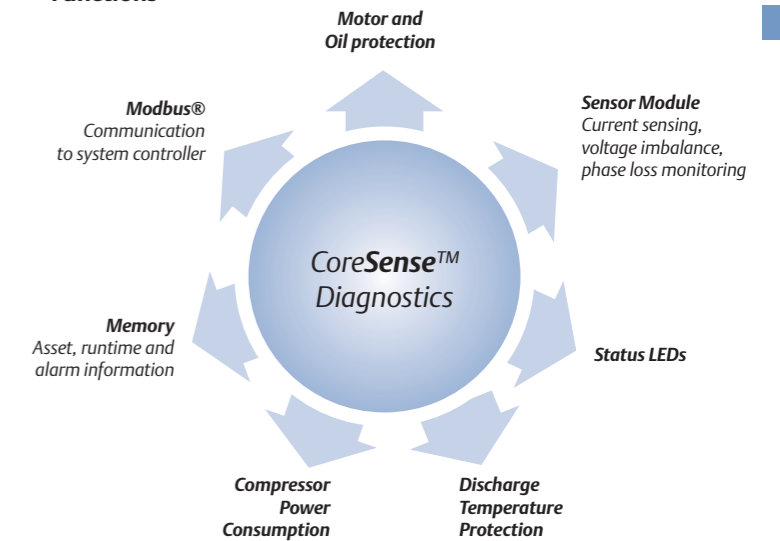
Functions

Motor and Oil protection

Sensor Module
Current sensing, voltage imbalance, phase loss monitoring

Status LEDs

Discharge Temperature Protection

Compressor Power Consumption

Memory
Asset, runtime and alarm information

Modbus®
Communication to system controller

CoreSense™ Diagnostics